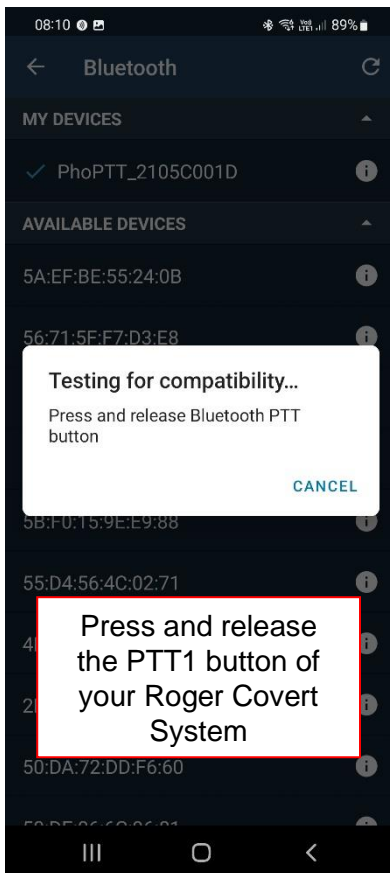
08:10

89%

Bluetooth

MY DEVICES

PhoPTT_2105C001D

AVAILABLE DEVICES

5A:EF:BE:55:24:0B

56:71:5F:F7:D3:E8

Testing for compatibility...

Press and release Bluetooth PTT button

CANCEL

5B:F0:15:9E:E9:88

55:D4:56:4C:02:71

4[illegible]

2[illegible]

Press and release the PTT1 button of your Roger Covert System

50:DA:72:DD:F6:60

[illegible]